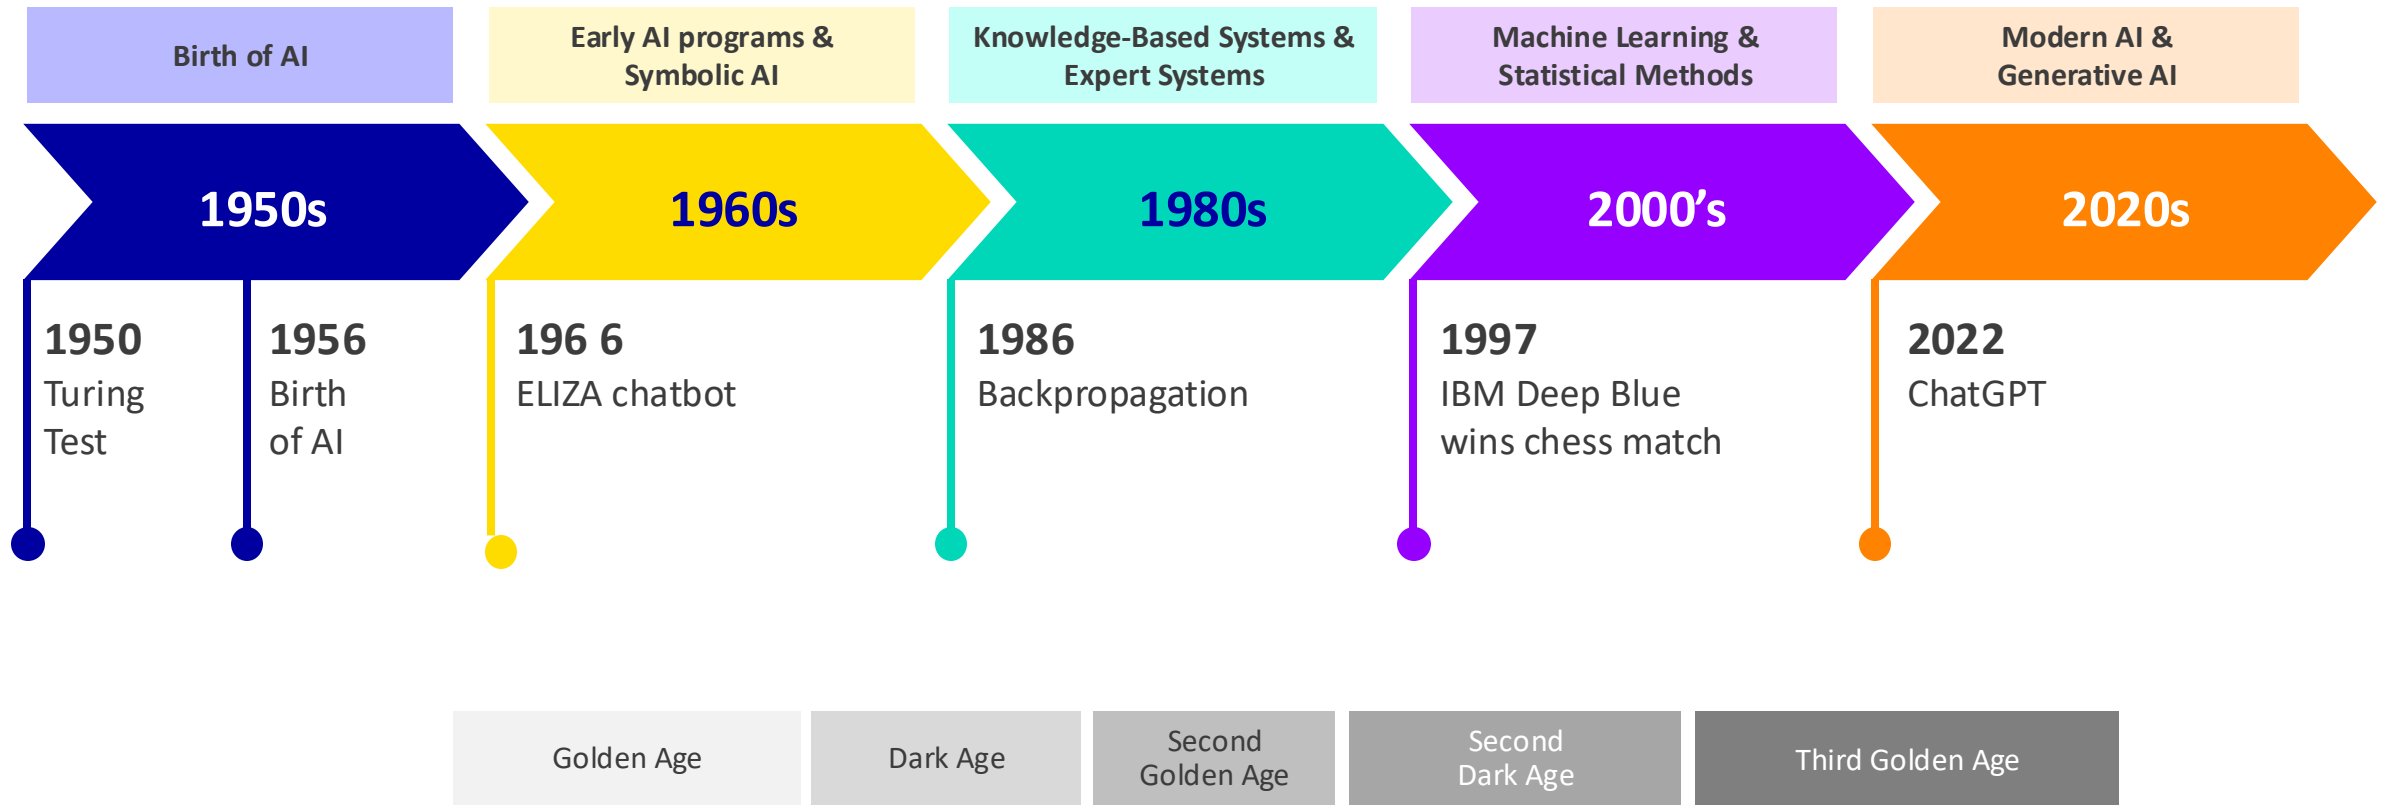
Birth of AI

Early AI programs & Symbolic AI

Knowledge-Based Systems & Expert Systems

Machine Learning & Statistical Methods

Modern AI & Generative AI

1950s

1960s

1980s

2000’s

2020s

1950
Turing Test

1956
Birth of AI

196 6
ELIZA chatbot

1986
Backpropagation

1997
IBM Deep Blue wins chess match

2022
ChatGPT

Golden Age

Dark Age

Second Golden Age

Second Dark Age

Third Golden Age